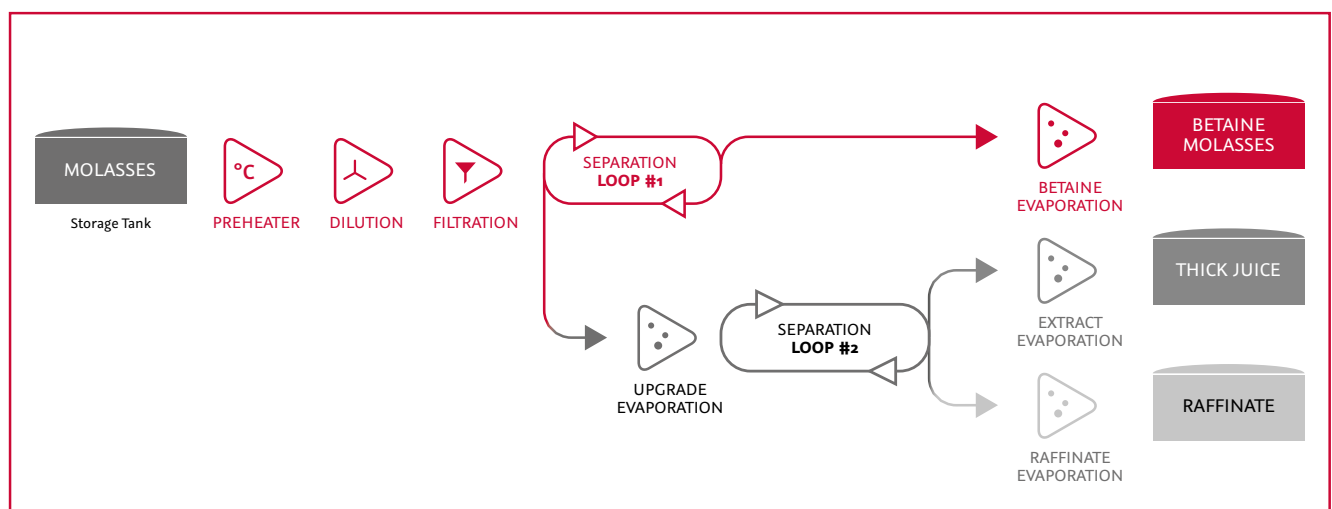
MOLASSES

Storage Tank

°C

PREHEATER

DILUTION

FILTRATION

SEPARATION
LOOP #1

BETAINE
EVAPORATION

BETAINE
MOLASSES

UPGRADE
EVAPORATION

SEPARATION
LOOP #2

EXTRACT
EVAPORATION

THICK JUICE

RAFFINATE
EVAPORATION

RAFFINATE